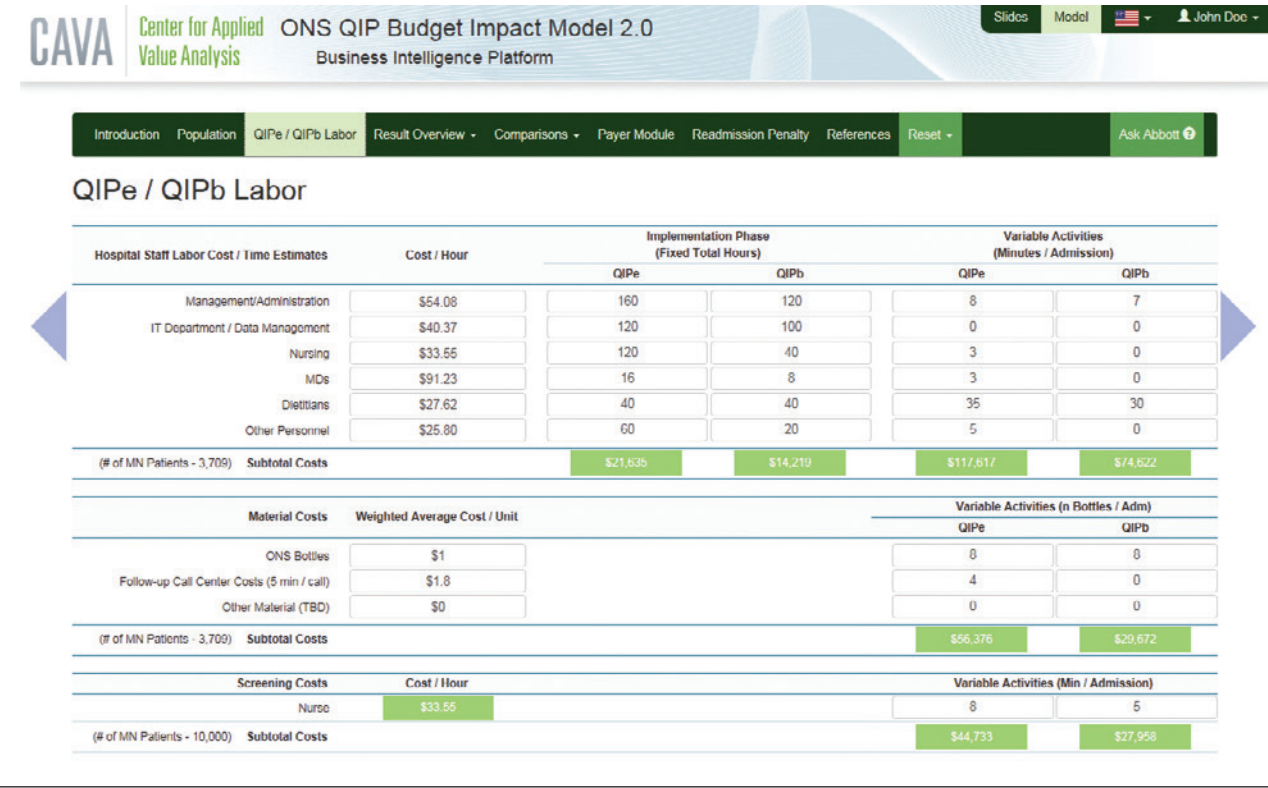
CAVA Center for Applied Value Analysis ONS QIP Budget Impact Model 2.0
Business Intelligence Platform

Slides Model John Doe

Introduction Population QIPe / QIPb Labor Result Overview Comparisons Payer Module Readmission Penalty References Reset Ask Abbott

QIPe / QIPb Labor

| Hospital Staff Labor Cost / Time Estimates | Cost / Hour | Implementation Phase (Fixed Total Hours) QIPe | Implementation Phase (Fixed Total Hours) QIPb | Variable Activities (Minutes / Admission) QIPe | Variable Activities (Minutes / Admission) QIPb |
|---|---|---|---|---|---|
| Management/Administration | \$54.08 | 160 | 120 | 8 | 7 |
| IT Department / Data Management | \$40.37 | 120 | 100 | 0 | 0 |
| Nursing | \$33.55 | 120 | 40 | 3 | 0 |
| MDs | \$91.23 | 16 | 8 | 3 | 0 |
| Dietitians | \$27.62 | 40 | 40 | 35 | 30 |
| Other Personnel | \$25.80 | 60 | 20 | 5 | 0 |
| (# of MN Patients - 3,709) Subtotal Costs | | \$21,635 | \$14,219 | \$117,617 | \$74,622 |

| Material Costs | Weighted Average Cost / Unit | Variable Activities (n Bottles / Adm) QIPe | Variable Activities (n Bottles / Adm) QIPb |
|---|---|---|---|
| ONS Bottles | \$1 | 8 | 8 |
| Follow-up Call Center Costs (5 min / call) | \$1.8 | 4 | 0 |
| Other Material (TBD) | \$0 | 0 | 0 |
| (# of MN Patients - 3,709) Subtotal Costs | | \$56,376 | \$29,672 |

| Screening Costs | Cost / Hour | Variable Activities (Min / Admission) | |
|---|---|---|---|
| Nurse | \$33.55 | 8 | 5 |
| (# of MN Patients - 10,000) Subtotal Costs | | \$44,733 | \$27,958 |